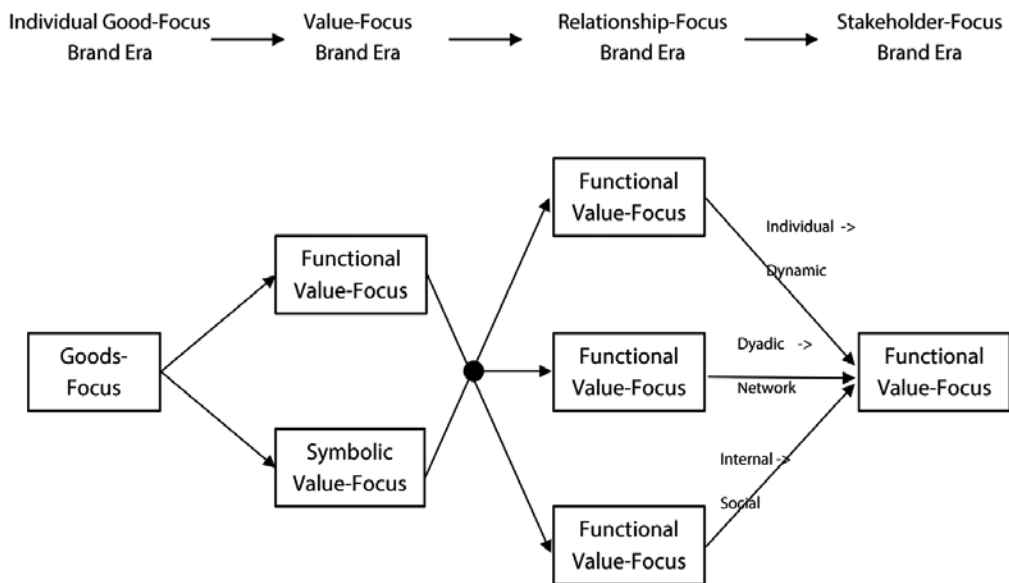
Individual Good-Focus Brand Era → Value-Focus Brand Era → Relationship-Focus Brand Era → Stakeholder-Focus Brand Era

Goods-Focus

Functional Value-Focus

Symbolic Value-Focus

Functional Value-Focus

Functional Value-Focus

Functional Value-Focus

Individual -> Dynamic

Dyadic -> Network

Internal -> Social

Functional Value-Focus